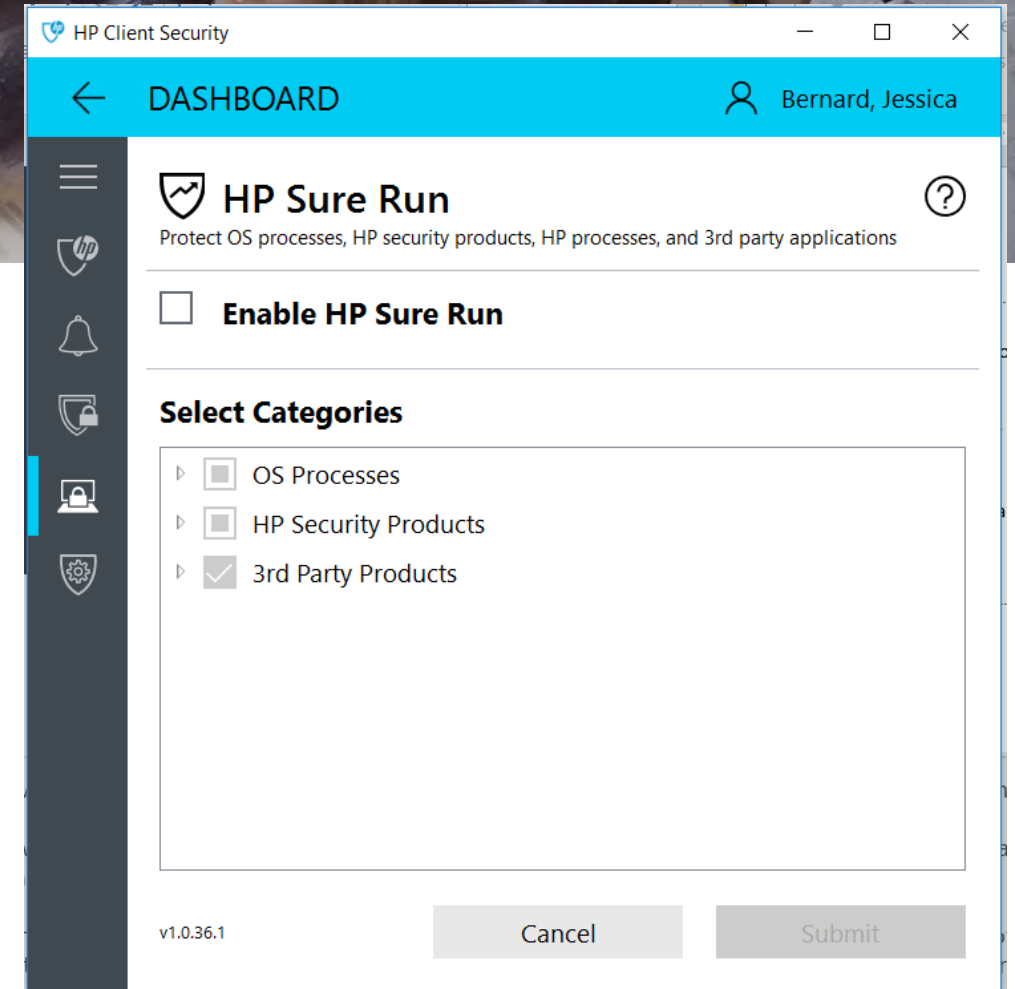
HP Client Security

DASHBOARD

Bernard, Jessica

HP Sure Run

Protect OS processes, HP security products, HP processes, and 3rd party applications

Enable HP Sure Run

Select Categories

OS Processes

HP Security Products

3rd Party Products

v1.0.36.1

Cancel

Submit